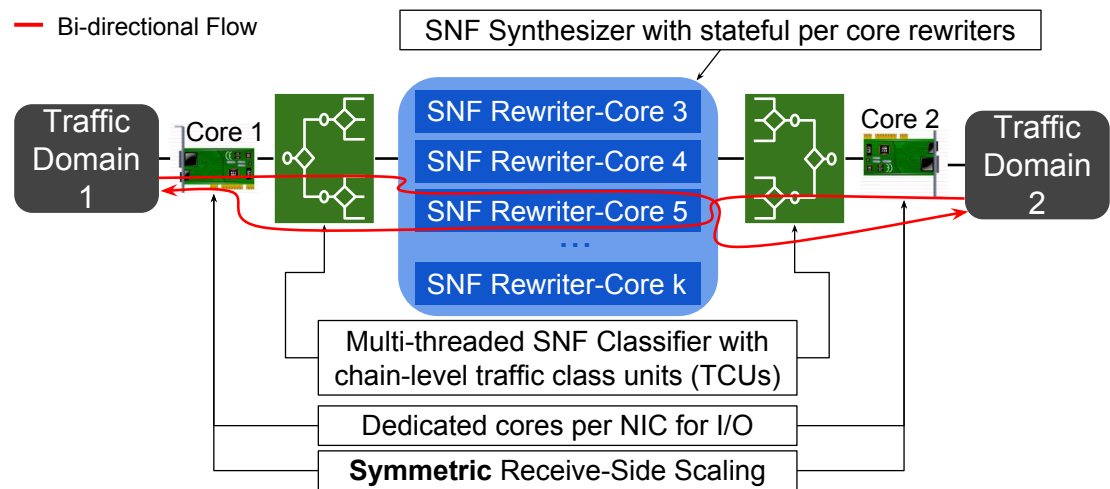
Bi-directional Flow

SNF Synthesizer with stateful per core rewriters

Traffic Domain 1

Core 1

SNF Rewriter-Core 3

SNF Rewriter-Core 4

SNF Rewriter-Core 5

...

SNF Rewriter-Core k

Core 2

Traffic Domain 2

Multi-threaded SNF Classifier with chain-level traffic class units (TCUs)

Dedicated cores per NIC for I/O

**Symmetric** Receive-Side Scaling